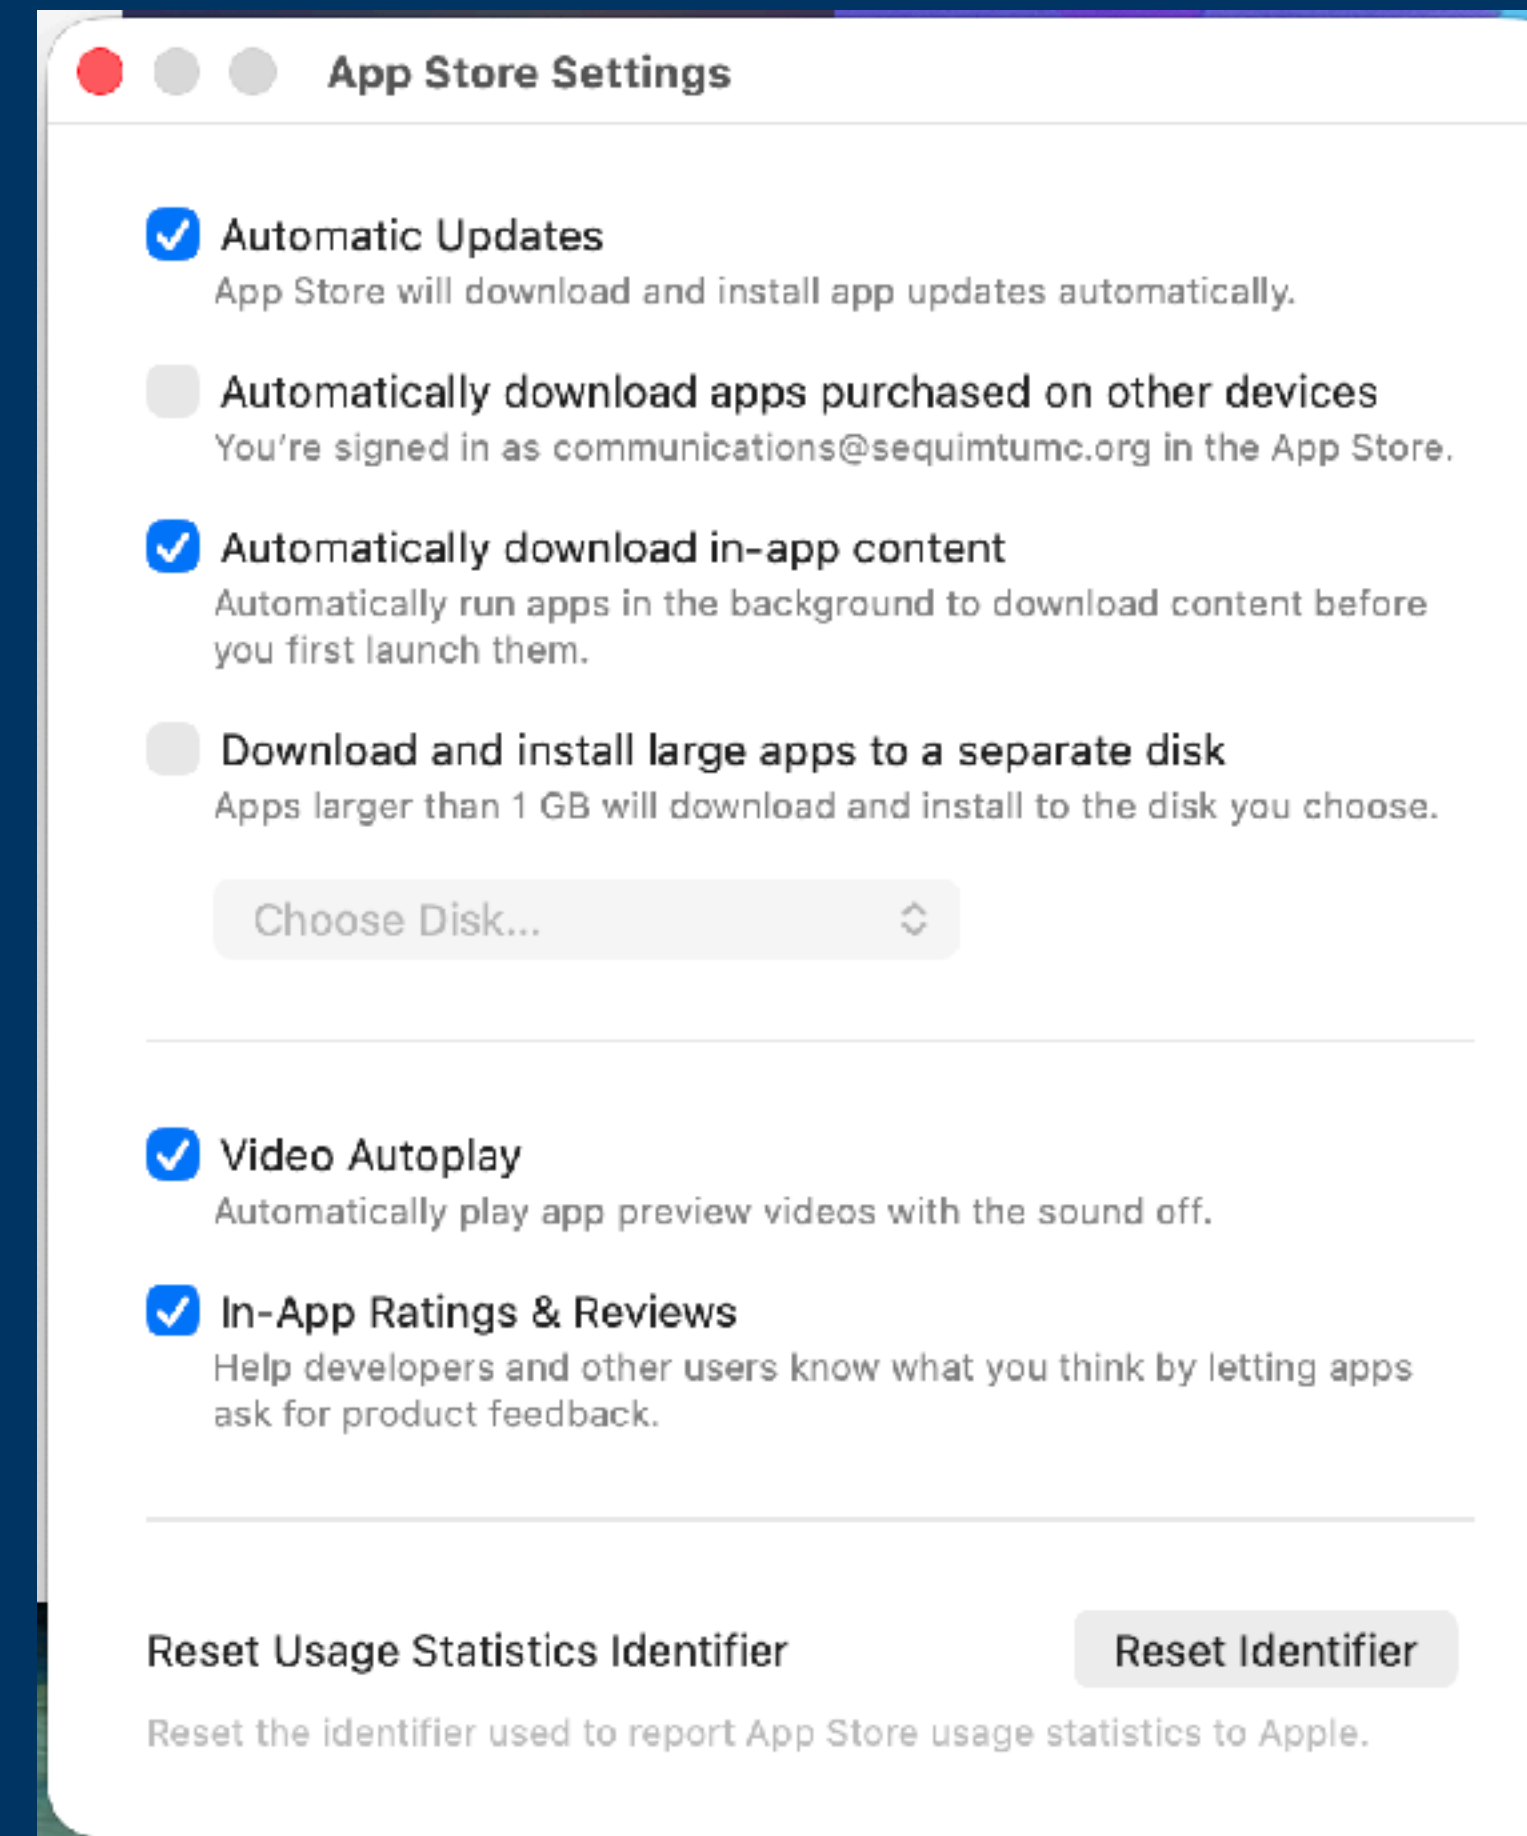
App Store Settings

Automatic Updates
App Store will download and install app updates automatically.

Automatically download apps purchased on other devices
You're signed in as communications@sequimtumc.org in the App Store.

Automatically download in-app content
Automatically run apps in the background to download content before you first launch them.

Download and install large apps to a separate disk
Apps larger than 1 GB will download and install to the disk you choose.

Choose Disk...

Video Autoplay
Automatically play app preview videos with the sound off.

In-App Ratings & Reviews
Help developers and other users know what you think by letting apps ask for product feedback.

Reset Usage Statistics Identifier

Reset Identifier

Reset the identifier used to report App Store usage statistics to Apple.